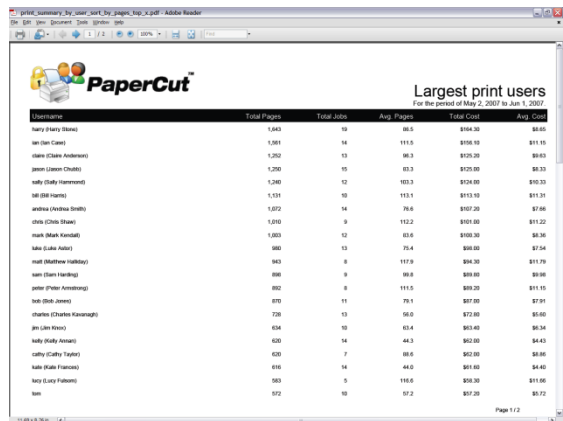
print_summary_by_user_sort_by_pages_top_x.pdf - Adobe Reader

File Edit View Document Tools Window Help

1 / 2 100% Find

PaperCut™

Largest print users
For the period of May 2, 2007 to Jun 1, 2007.

| Username | Total Pages | Total Jobs | Avg. Pages | Total Cost | Avg. Cost |
|---|---|---|---|---|---|
| harry (Harry Stone) | 1,643 | 19 | 86.5 | $164.30 | $8.65 |
| ian (Ian Carter) | 1,561 | 14 | 111.5 | $156.10 | $11.15 |
| claire (Claire Anderson) | 1,252 | 13 | 96.3 | $125.20 | $9.63 |
| jason (Jason Chubb) | 1,250 | 15 | 83.3 | $125.00 | $8.33 |
| sally (Sally Hammond) | 1,240 | 12 | 103.3 | $124.00 | $10.33 |
| bill (Bill Harris) | 1,131 | 10 | 113.1 | $113.10 | $11.31 |
| andrea (Andrea Smith) | 1,072 | 14 | 76.6 | $107.20 | $7.66 |
| chris (Chris Shaw) | 1,010 | 9 | 112.2 | $101.00 | $11.22 |
| mark (Mark Kendall) | 1,003 | 12 | 83.6 | $100.30 | $8.36 |
| luke (Luke Astor) | 980 | 13 | 75.4 | $98.00 | $7.54 |
| matt (Matthew Halliday) | 943 | 8 | 117.9 | $94.30 | $11.79 |
| sam (Sam Harding) | 898 | 9 | 99.8 | $89.80 | $9.98 |
| peter (Peter Armstrong) | 892 | 8 | 111.5 | $89.20 | $11.15 |
| bob (Bob Jones) | 870 | 11 | 79.1 | $87.00 | $7.91 |
| charles (Charles Kavanagh) | 728 | 13 | 56.0 | $72.80 | $5.60 |
| jim (Jim Knox) | 634 | 10 | 63.4 | $63.40 | $6.34 |
| kelly (Kelly Annan) | 620 | 14 | 44.3 | $62.00 | $4.43 |
| cathy (Cathy Taylor) | 620 | 7 | 88.6 | $62.00 | $8.86 |
| kate (Kate Frances) | 616 | 14 | 44.0 | $61.60 | $4.40 |
| lucy (Lucy Fulsom) | 583 | 5 | 116.6 | $58.30 | $11.66 |
| tom | 572 | 10 | 57.2 | $57.20 | $5.72 |

Page 1 / 2